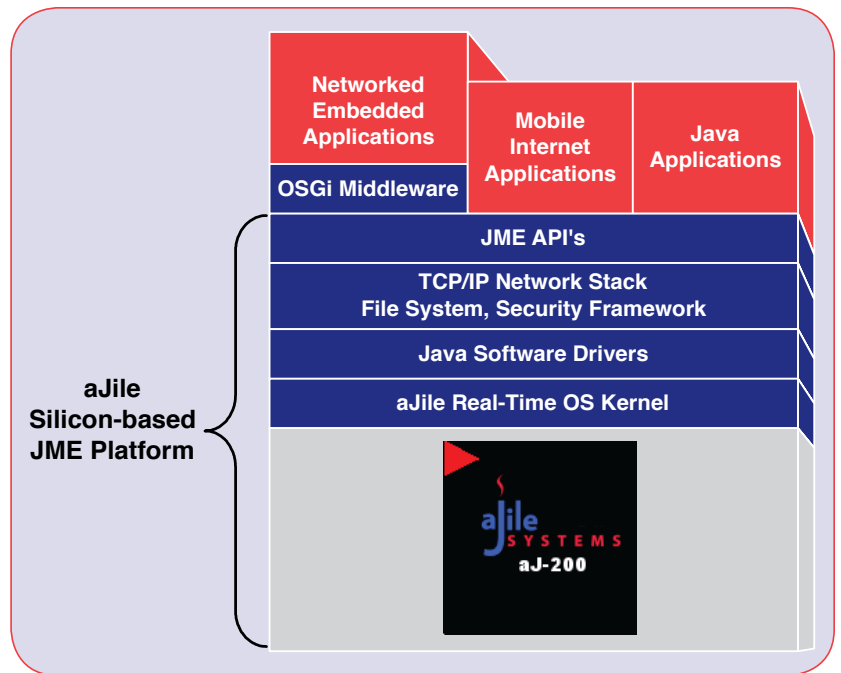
Networked Embedded Applications

Mobile Internet Applications

Java Applications

OSGi Middleware

JME API's

TCP/IP Network Stack
File System, Security Framework

Java Software Drivers

aJile Real-Time OS Kernel

aJile
Silicon-based
JME Platform

aJile
SYSTEMS
aJ-200